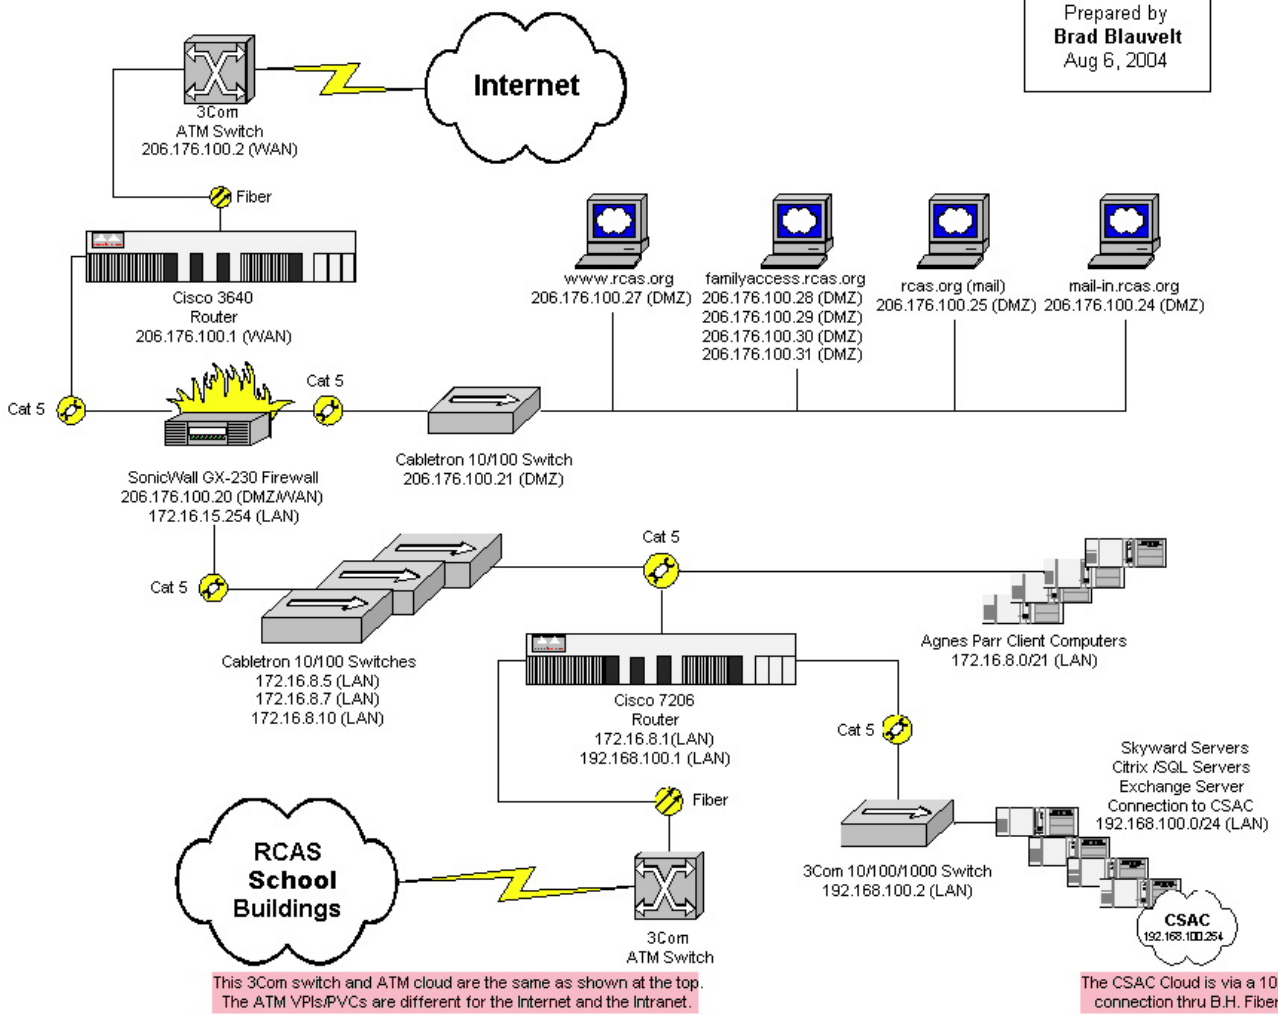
Prepared by
**Brad Blauvelt**
Aug 6, 2004

Internet

3Com
ATM Switch
206.176.100.2 (WAN)

Fiber

Cisco 3640
Router
206.176.100.1 (WAN)

www.rcas.org
206.176.100.27 (DMZ)

familyaccess.rcas.org
206.176.100.28 (DMZ)
206.176.100.29 (DMZ)
206.176.100.30 (DMZ)
206.176.100.31 (DMZ)

rcas.org (mail)
206.176.100.25 (DMZ)

mail-in.rcas.org
206.176.100.24 (DMZ)

Cat 5

Cat 5

SonicWall GX-230 Firewall
206.176.100.20 (DMZ/WAN)
172.16.15.254 (LAN)

Cabletron 10/100 Switch
206.176.100.21 (DMZ)

Cat 5

Cat 5

Cabletron 10/100 Switches
172.16.8.5 (LAN)
172.16.8.7 (LAN)
172.16.8.10 (LAN)

Agnes Parr Client Computers
172.16.8.0/21 (LAN)

Cisco 7206
Router
172.16.8.1(LAN)
192.168.100.1 (LAN)

Cat 5

Skyward Servers
Citrix /SQL Servers
Exchange Server
Connection to CSAC
192.168.100.0/24 (LAN)

Fiber

RCAS
School
Buildings

3Com
ATM Switch

3Com 10/100/1000 Switch
192.168.100.2 (LAN)

CSAC
192.168.100.254

This 3Com switch and ATM cloud are the same as shown at the top.
The ATM VPIs/PVCs are different for the Internet and the Intranet.

The CSAC Cloud is via a 10
connection thru B.H. Fiber